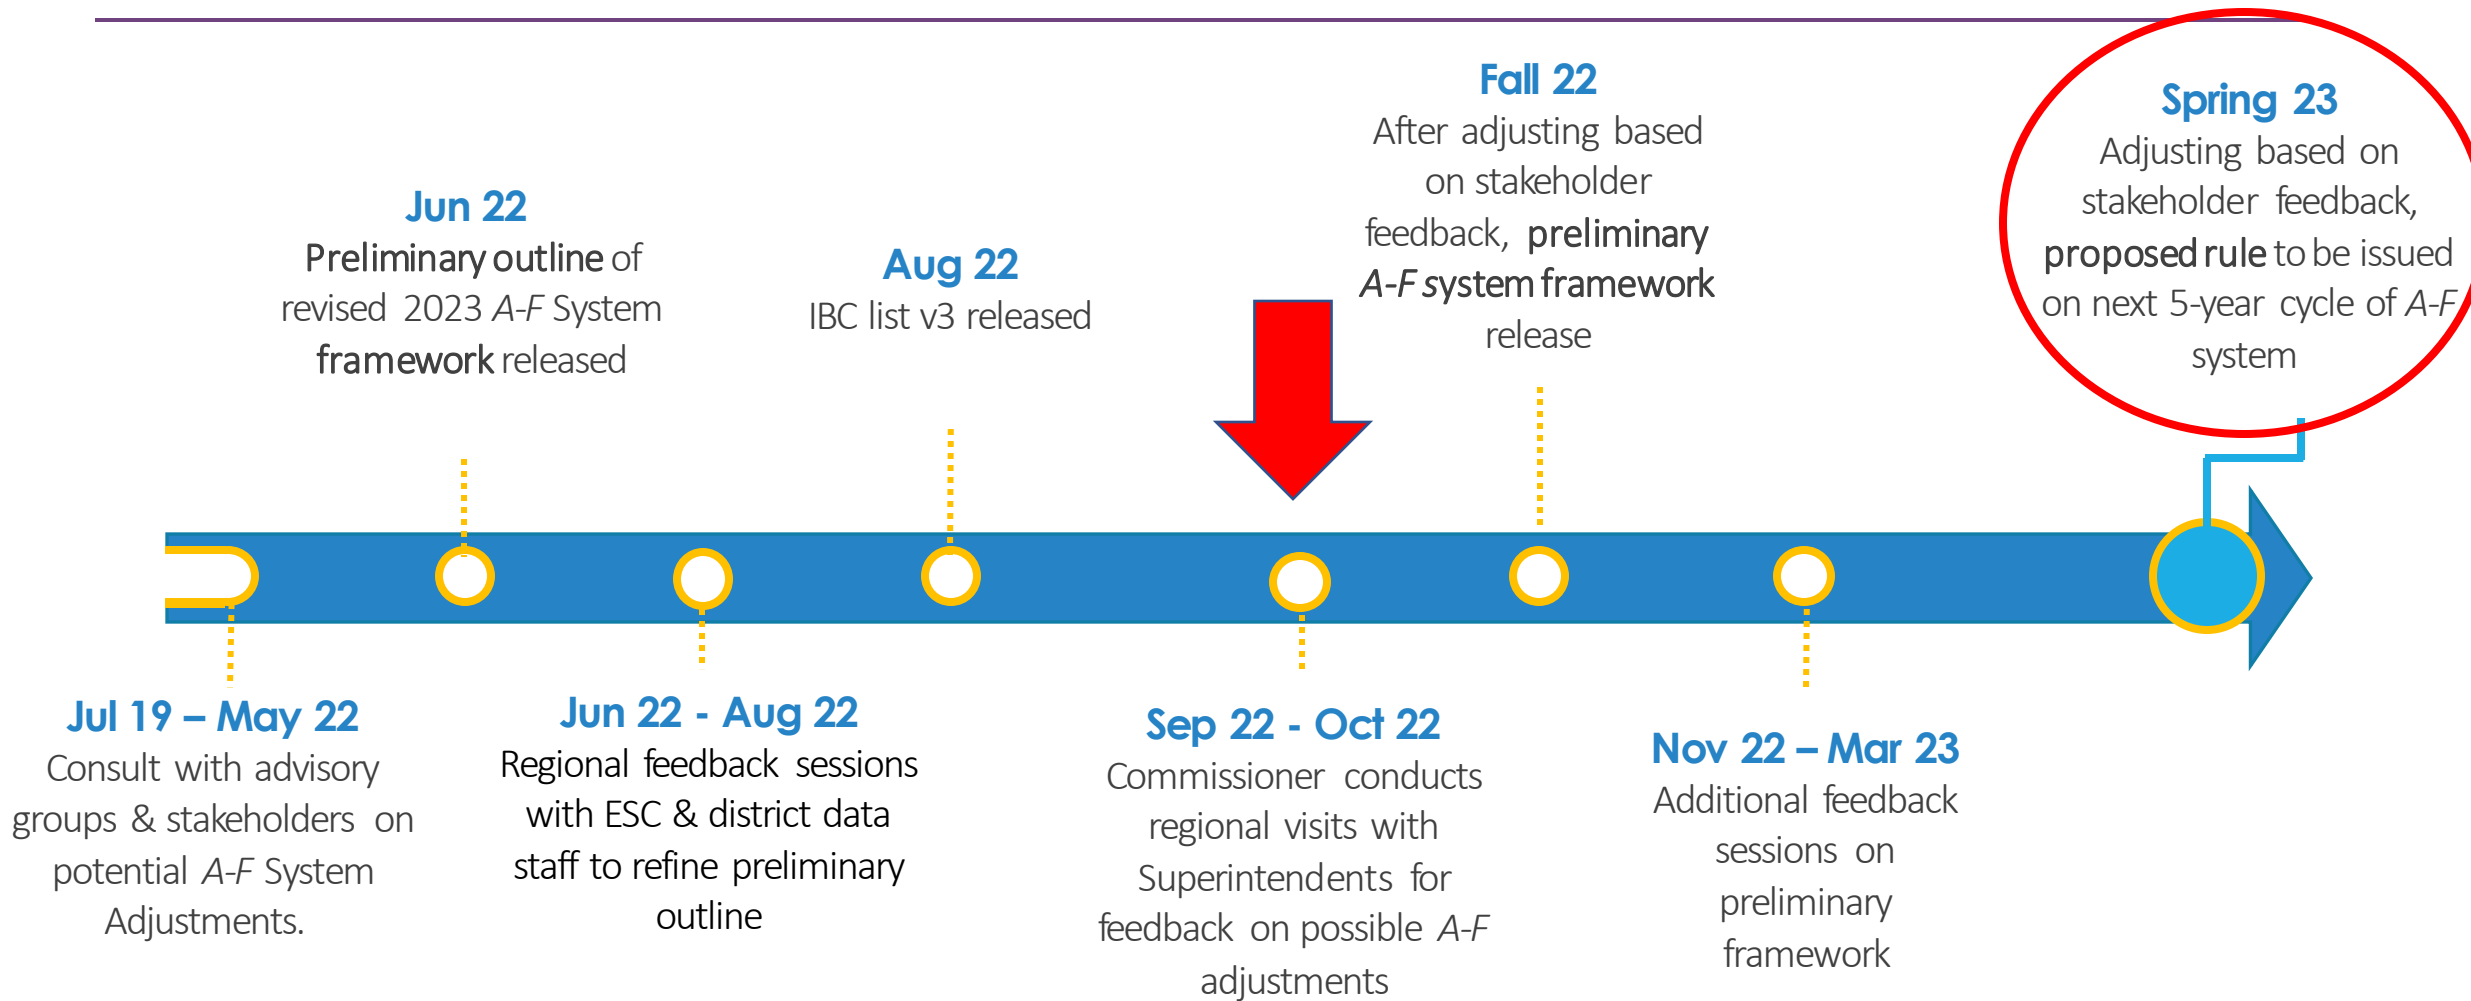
Jun 22
Preliminary outline of revised 2023 A-F System framework released

Aug 22
IBC list v3 released

Fall 22
After adjusting based on stakeholder feedback, preliminary A-F system framework release

Spring 23
Adjusting based on stakeholder feedback, proposed rule to be issued on next 5-year cycle of A-F system

Jul 19 – May 22
Consult with advisory groups & stakeholders on potential A-F System Adjustments.

Jun 22 - Aug 22
Regional feedback sessions with ESC & district data staff to refine preliminary outline

Sep 22 - Oct 22
Commissioner conducts regional visits with Superintendents for feedback on possible A-F adjustments

Nov 22 – Mar 23
Additional feedback sessions on preliminary framework